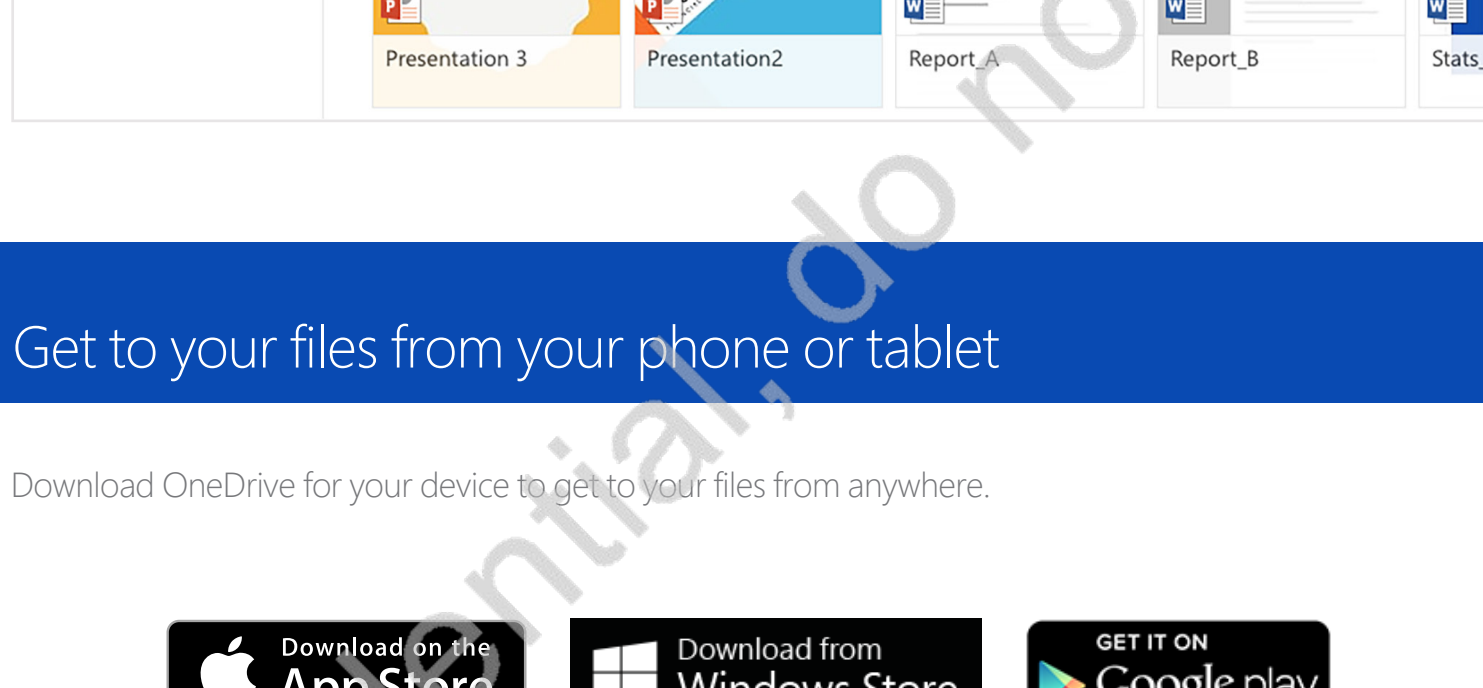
Presentation 3
Presentation2
Report_A
Report_B
Stats_

ential, do no

Get to your files from your phone or tablet

Download OneDrive for your device to get to your files from anywhere.

Download on the
App Store

Download from
Windows Store

GET IT ON
Google play